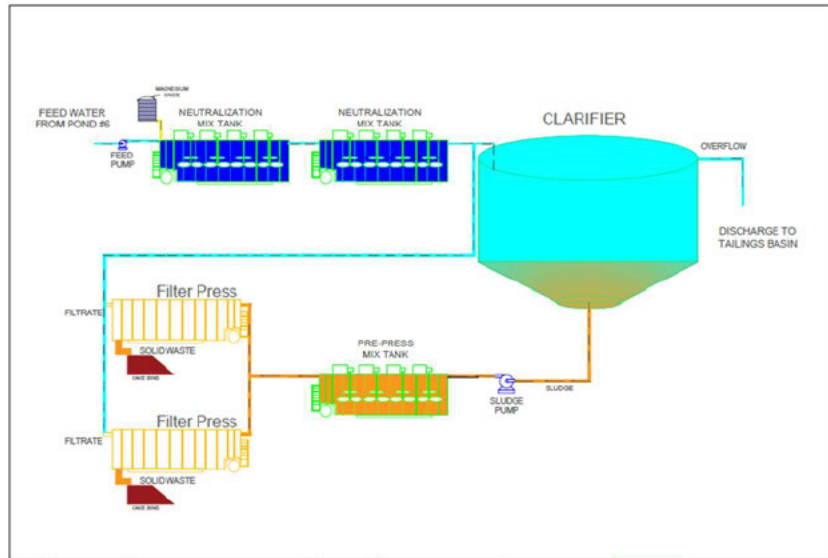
FEED WATER FROM POND #6

MAGNESIUM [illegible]

NEUTRALIZATION MIX TANK

NEUTRALIZATION MIX TANK

CLARIFIER

OVERFLOW

FEED PUMP

DISCHARGE TO TAILINGS BASIN

Filter Press

FILTRATE

SOLIDWASTE

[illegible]

PRE-PRESS MIX TANK

SLUDGE PUMP

SLUDGE

Filter Press

FILTRATE

SOLIDWASTE

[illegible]